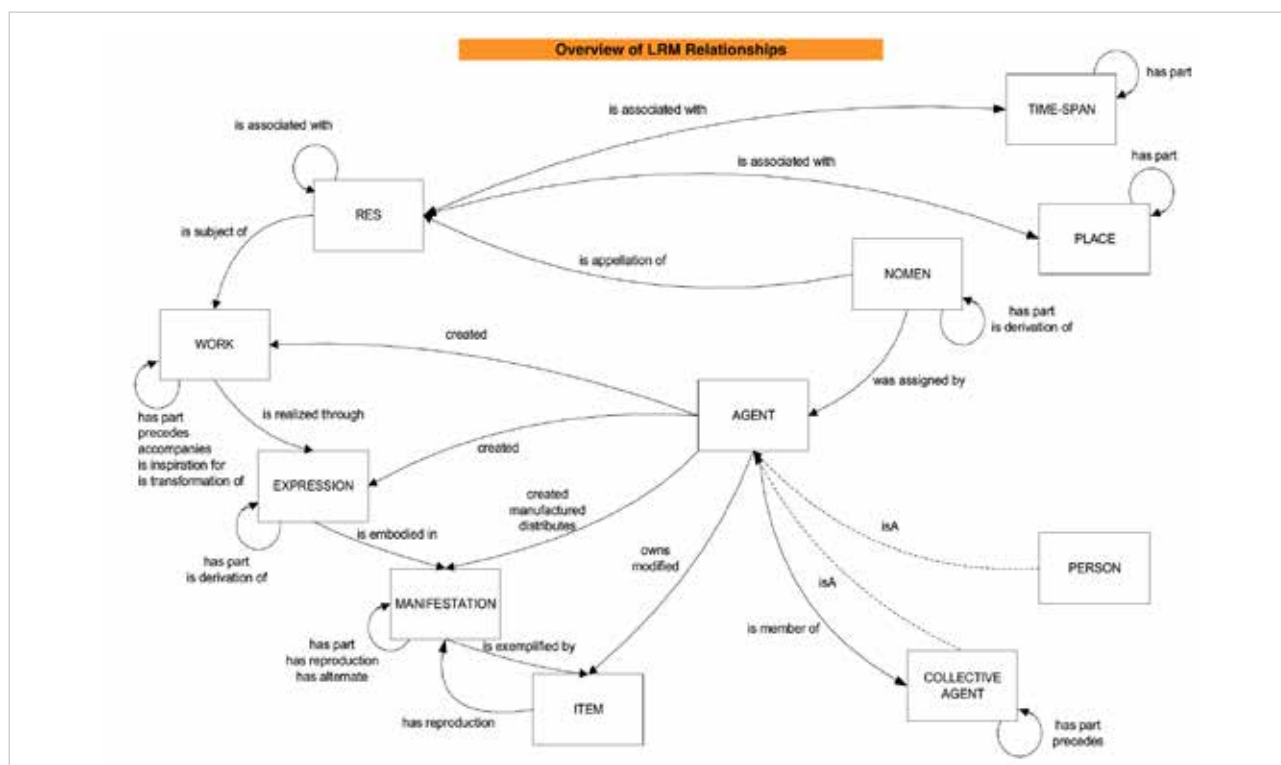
Overview of LRM Relationships

has part

TIME-SPAN

is associated with

is associated with

has part

is associated with

RES

PLACE

is subject of

is appellation of

NOMEN

has part
is derivation of

WORK

created

was assigned by

AGENT

has part
precedes
accompanies
is inspiration for
is transformation of

is realized through

created

EXPRESSION

created
manufactured
distributes

isA

is embodied in

owns
modified

PERSON

has part
is derivation of

MANIFESTATION

isA

is member of

has part
has reproduction
has alternate

is exemplified by

COLLECTIVE AGENT

ITEM

has reproduction

has part
precedes